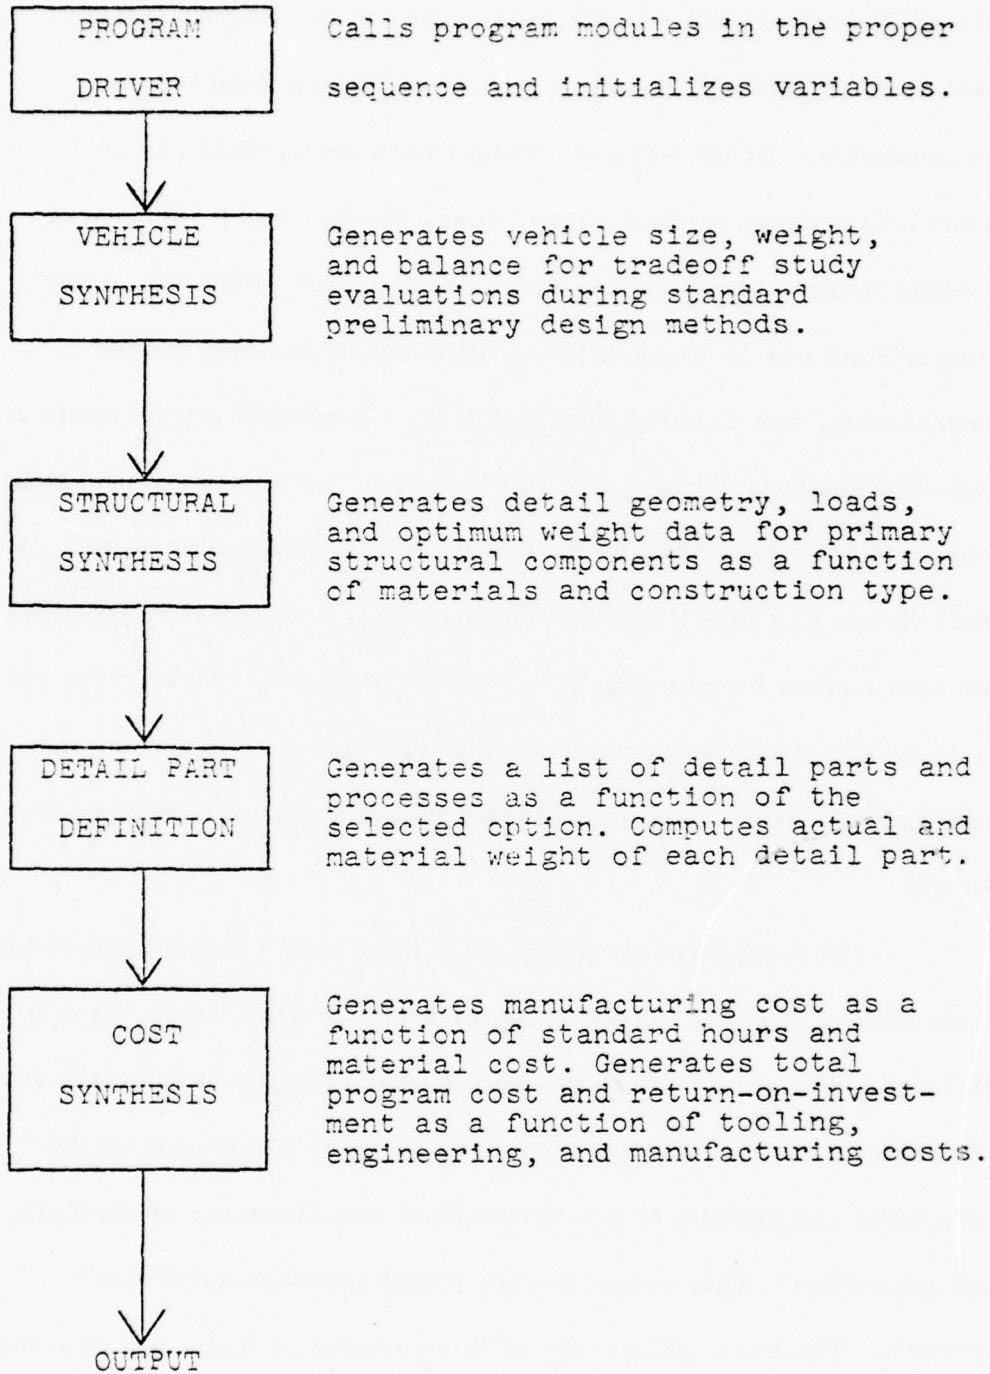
PROGRAM DRIVER

Calls program modules in the proper sequence and initializes variables.

VEHICLE SYNTHESIS

Generates vehicle size, weight, and balance for tradeoff study evaluations during standard preliminary design methods.

STRUCTURAL SYNTHESIS

Generates detail geometry, loads, and optimum weight data for primary structural components as a function of materials and construction type.

DETAIL PART DEFINITION

Generates a list of detail parts and processes as a function of the selected option. Computes actual and material weight of each detail part.

COST SYNTHESIS

Generates manufacturing cost as a function of standard hours and material cost. Generates total program cost and return-on-investment as a function of tooling, engineering, and manufacturing costs.

OUTPUT